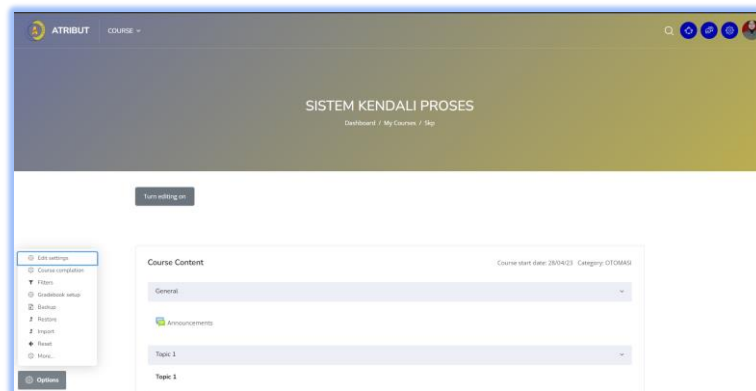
ATRIBUT COURSE

SISTEM KENDALI PROSES

Dashboard / My Courses / Skp

Turn editing on

Edit settings
Course completion
Filters
Gradebook setup
Backup
Restore
Import
Reset
More...

Options

Course Content

Course start date: 28/04/23 Category: OTOMASI

General

Announcements

Topic 1

Topic 1